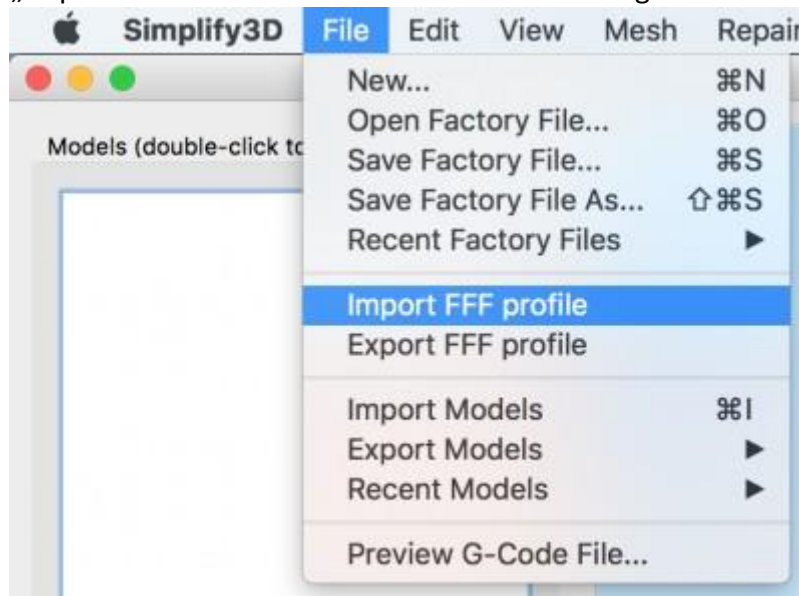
Simplify3D File Edit View Mesh Repai

Models (double-click to

New... ⌘N
Open Factory File... ⌘O
Save Factory File... ⌘S
Save Factory File As... ⇧⌘S
Recent Factory Files ▶
Import FFF profile
Export FFF profile
Import Models ⌘I
Export Models ▶
Recent Models ▶
Preview G-Code File...